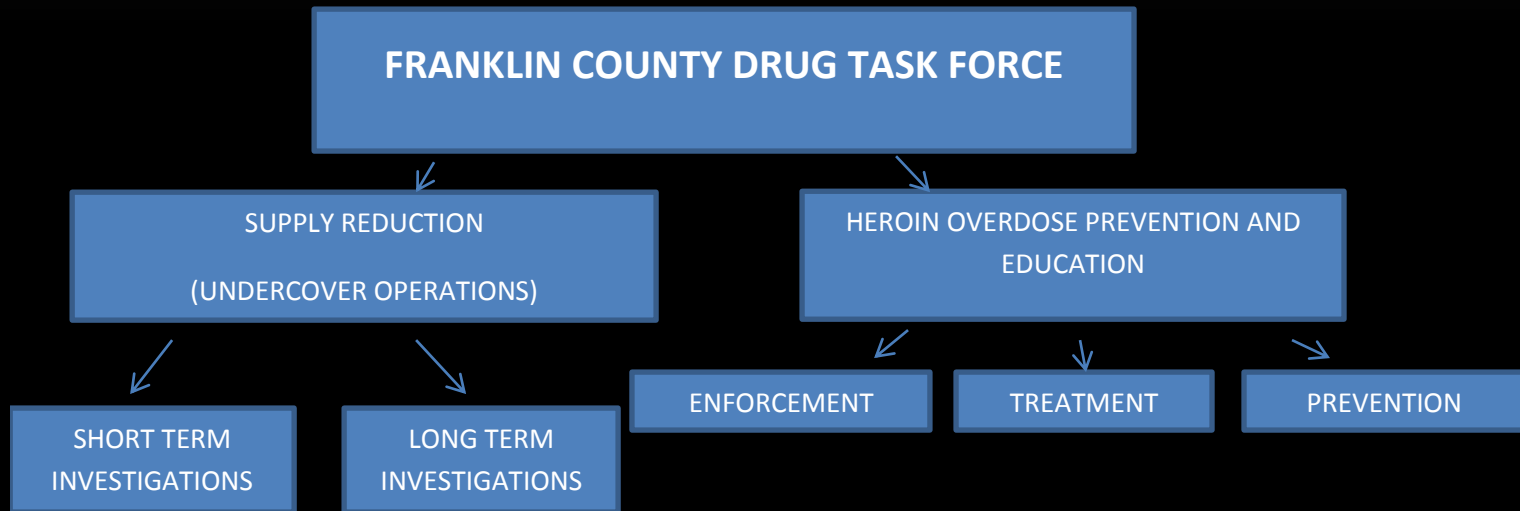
FRANKLIN COUNTY DRUG TASK FORCE

SUPPLY REDUCTION

(UNDERCOVER OPERATIONS)

HEROIN OVERDOSE PREVENTION AND EDUCATION

SHORT TERM INVESTIGATIONS

LONG TERM INVESTIGATIONS

ENFORCEMENT

TREATMENT

PREVENTION